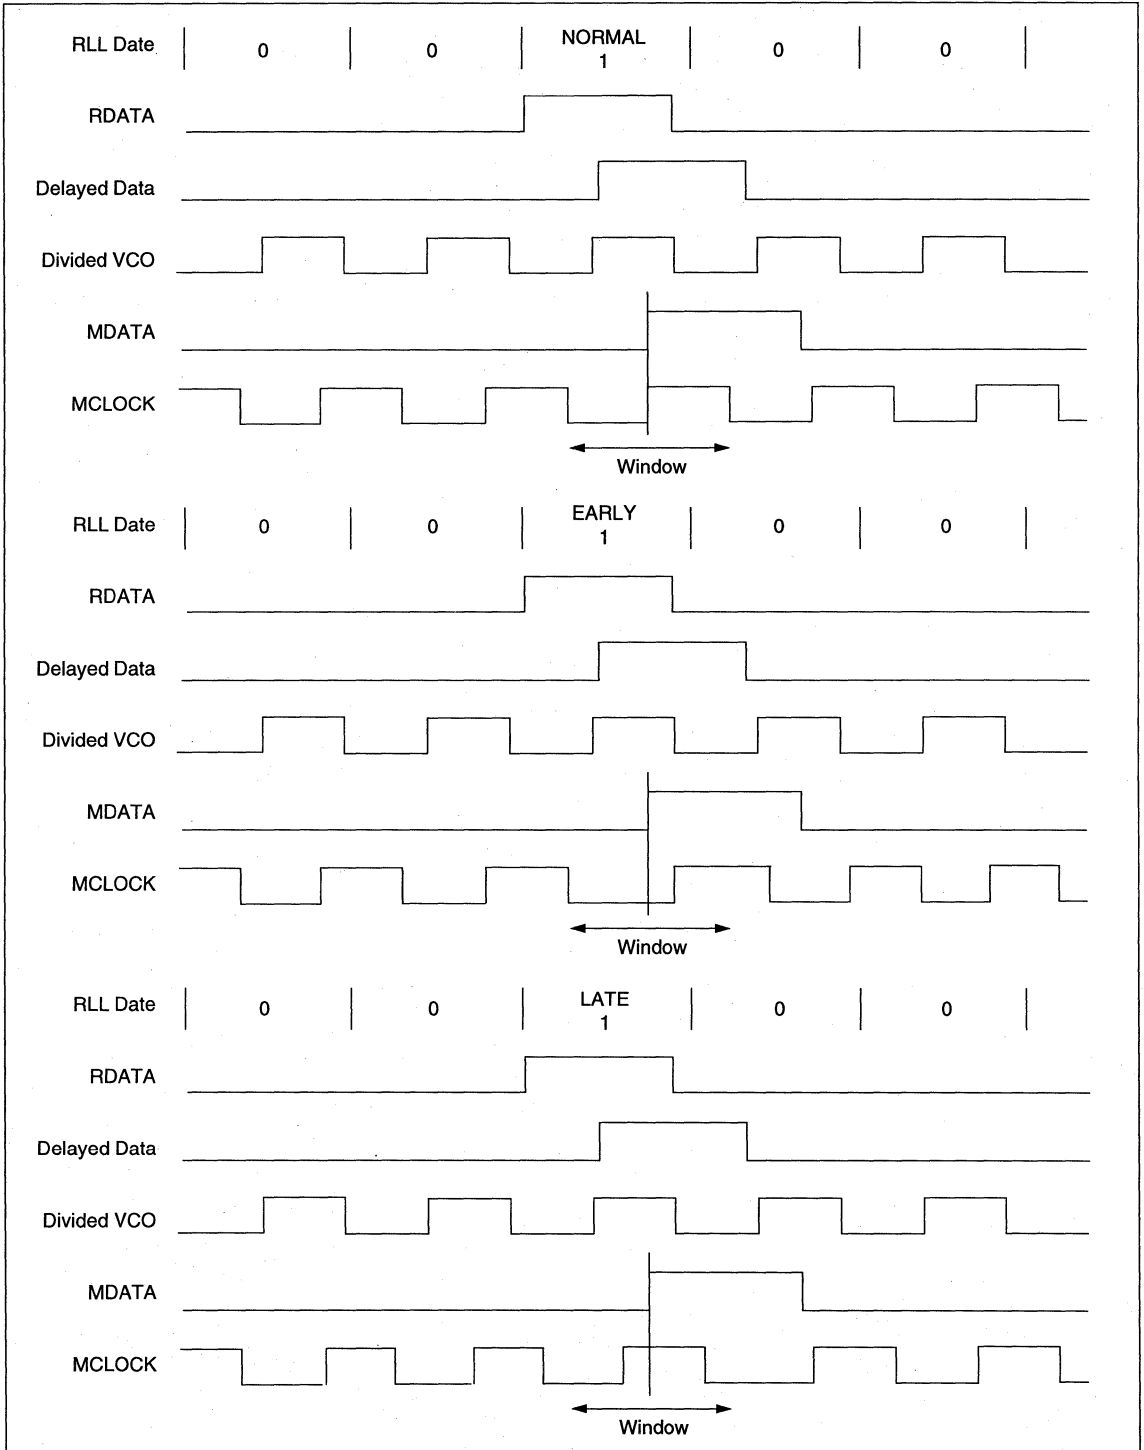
RLL Date 0 0 NORMAL 1 0 0

RDATA

Delayed Data

Divided VCO

MDATA

MCLOCK

Window

RLL Date 0 0 EARLY 1 0 0

RDATA

Delayed Data

Divided VCO

MDATA

MCLOCK

Window

RLL Date 0 0 LATE 1 0 0

RDATA

Delayed Data

Divided VCO

MDATA

MCLOCK

Window